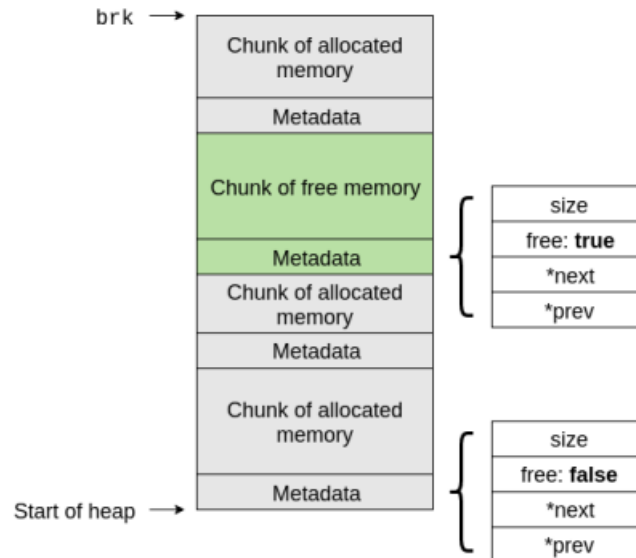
brk

Chunk of allocated memory

Metadata

Chunk of free memory

Metadata

Chunk of allocated memory

Metadata

Chunk of allocated memory

Metadata

Start of heap

| size |
|---|
| free: **true** |
| *next |
| *prev |

| size |
|---|
| free: **false** |
| *next |
| *prev |